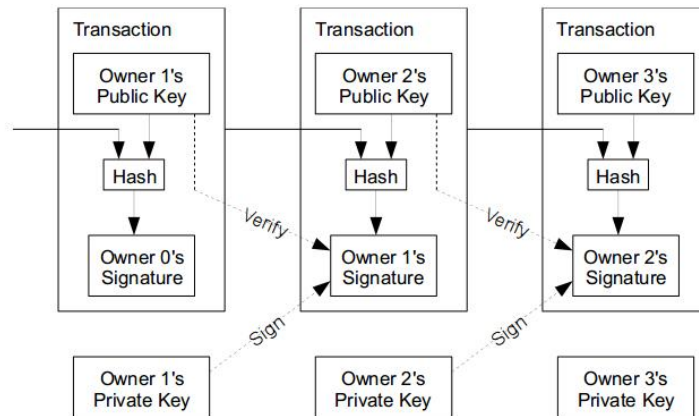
Transaction

Owner 1's Public Key

Hash

Owner 0's Signature

Transaction

Owner 2's Public Key

Hash

Owner 1's Signature

Transaction

Owner 3's Public Key

Hash

Owner 2's Signature

Verify

Verify

Sign

Sign

Owner 1's Private Key

Owner 2's Private Key

Owner 3's Private Key